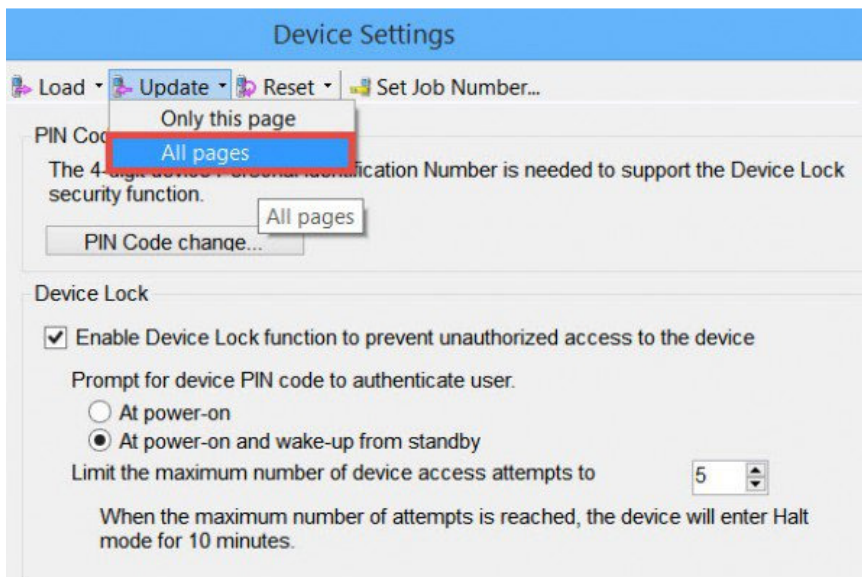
Device Settings

Load ▾ Update ▾ Reset ▾ Set Job Number...

Only this page
All pages

PIN Co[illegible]
The 4-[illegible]fication Number is needed to support the Device Lock security function.

All pages

PIN Code change...

Device Lock

Enable Device Lock function to prevent unauthorized access to the device

Prompt for device PIN code to authenticate user.
At power-on
At power-on and wake-up from standby
Limit the maximum number of device access attempts to 5

When the maximum number of attempts is reached, the device will enter Halt mode for 10 minutes.